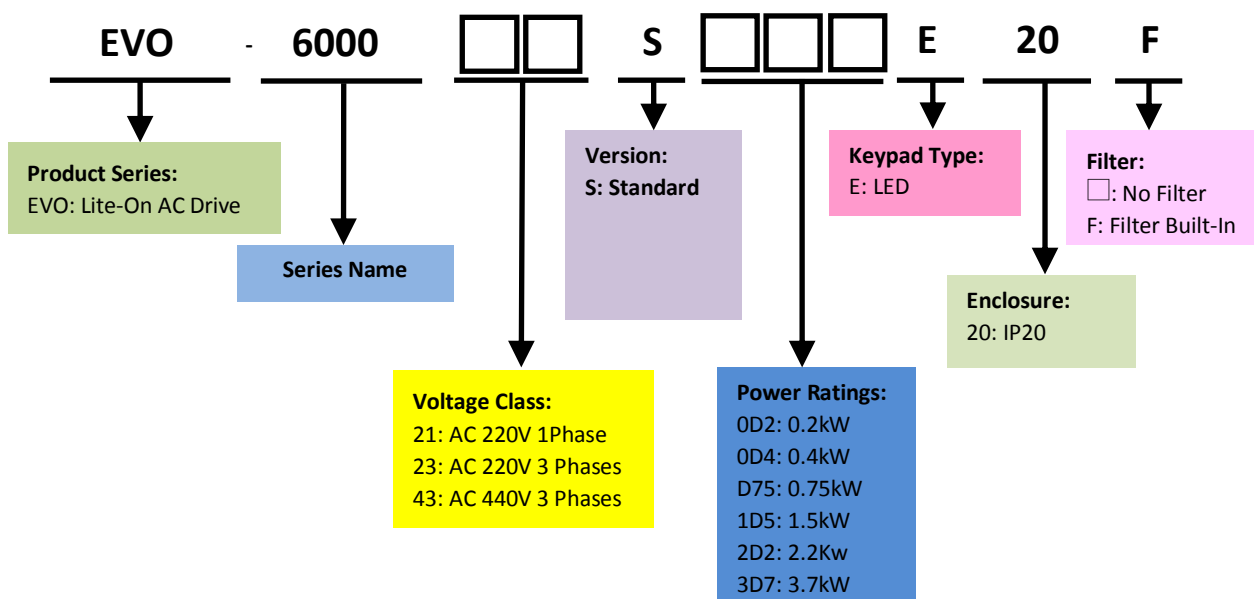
EVO - 6000 □□ S □□□ E 20 F

Product Series:
EVO: Lite-On AC Drive

Series Name

Version:
S: Standard

Keypad Type:
E: LED

Filter:
□: No Filter
F: Filter Built-In

Enclosure:
20: IP20

Voltage Class:
21: AC 220V 1Phase
23: AC 220V 3 Phases
43: AC 440V 3 Phases

Power Ratings:
0D2: 0.2kW
0D4: 0.4kW
D75: 0.75kW
1D5: 1.5kW
2D2: 2.2Kw
3D7: 3.7kW